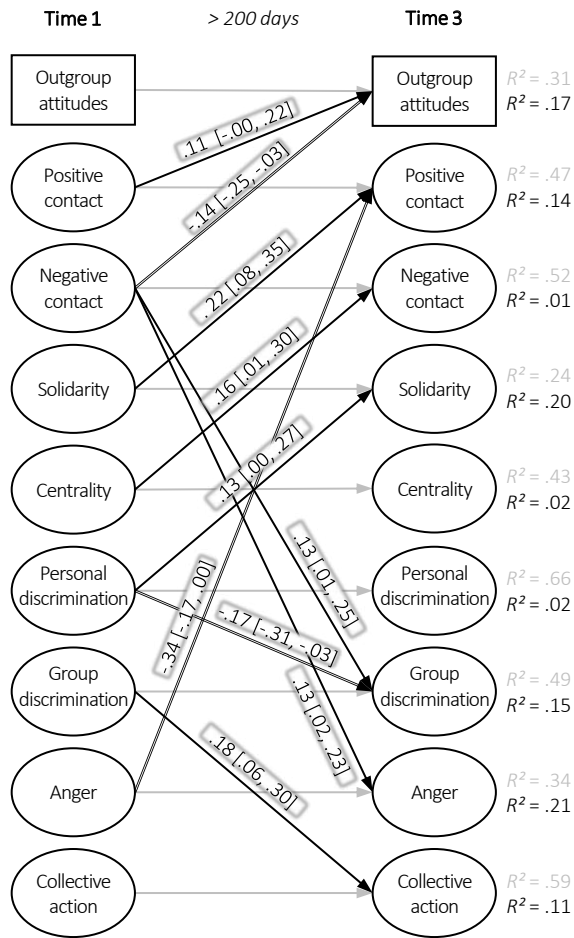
Time 1

> 200 days

Time 3

Outgroup attitudes

Positive contact

Negative contact

Solidarity

Centrality

Personal discrimination

Group discrimination

Anger

Collective action

.11 [-.00, .22]

-.14 [-.25, -.03]

.22 [.08, .35]

.16 [.01, .30]

.13 [.00, .27]

.13 [.01, .25]

-.34 [-.17, .00]

-.17 [-.31, -.03]

.13 [.02, .23]

.18 [.06, .30]

Outgroup attitudes

$R^2$ = .31
$R^2$ = .17

Positive contact

$R^2$ = .47
$R^2$ = .14

Negative contact

$R^2$ = .52
$R^2$ = .01

Solidarity

$R^2$ = .24
$R^2$ = .20

Centrality

$R^2$ = .43
$R^2$ = .02

Personal discrimination

$R^2$ = .66
$R^2$ = .02

Group discrimination

$R^2$ = .49
$R^2$ = .15

Anger

$R^2$ = .34
$R^2$ = .21

Collective action

$R^2$ = .59
$R^2$ = .11